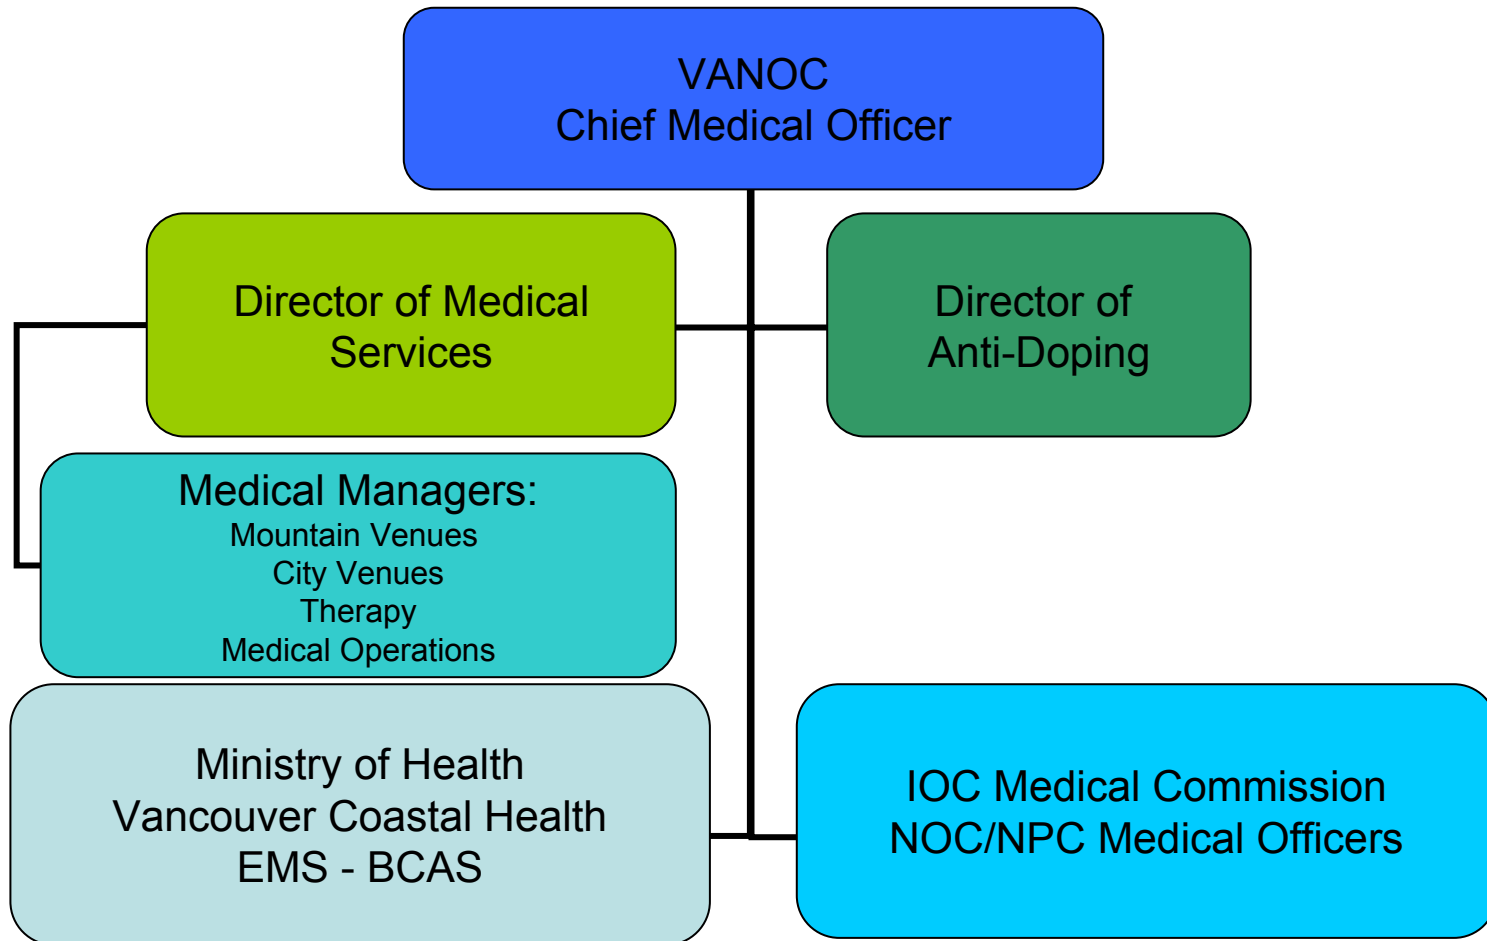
VANOC
Chief Medical Officer

Director of Medical Services

Director of Anti-Doping

Medical Managers:
Mountain Venues
City Venues
Therapy
Medical Operations

Ministry of Health
Vancouver Coastal Health
EMS - BCAS

IOC Medical Commission
NOC/NPC Medical Officers